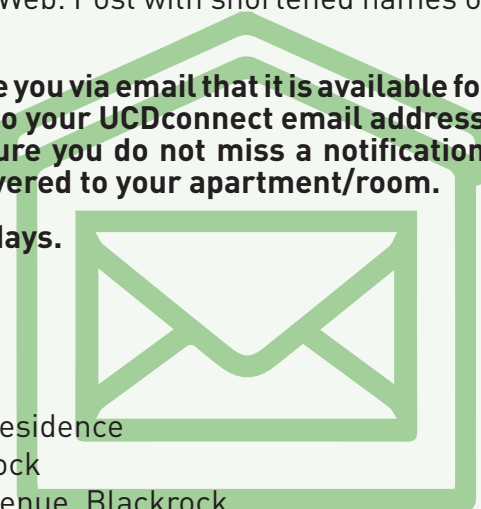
Web. Post with shortened names o

e you via email that it is available fo
o your UCDconnect email address
ure you do not miss a notification
vered to your apartment/room.

lays.

esidence
ock
enue, Blackrock